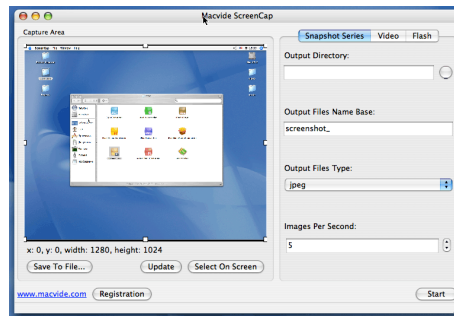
Macvide ScreenCap

Capture Area

Snapshot Series | Video | Flash

Output Directory:

Output Files Name Base:

screenshot_

Output Files Type:

jpeg

Images Per Second:

5

x: 0, y: 0, width: 1280, height: 1024

Save To File... | Update | Select On Screen

www.macvide.com | Registration

Start